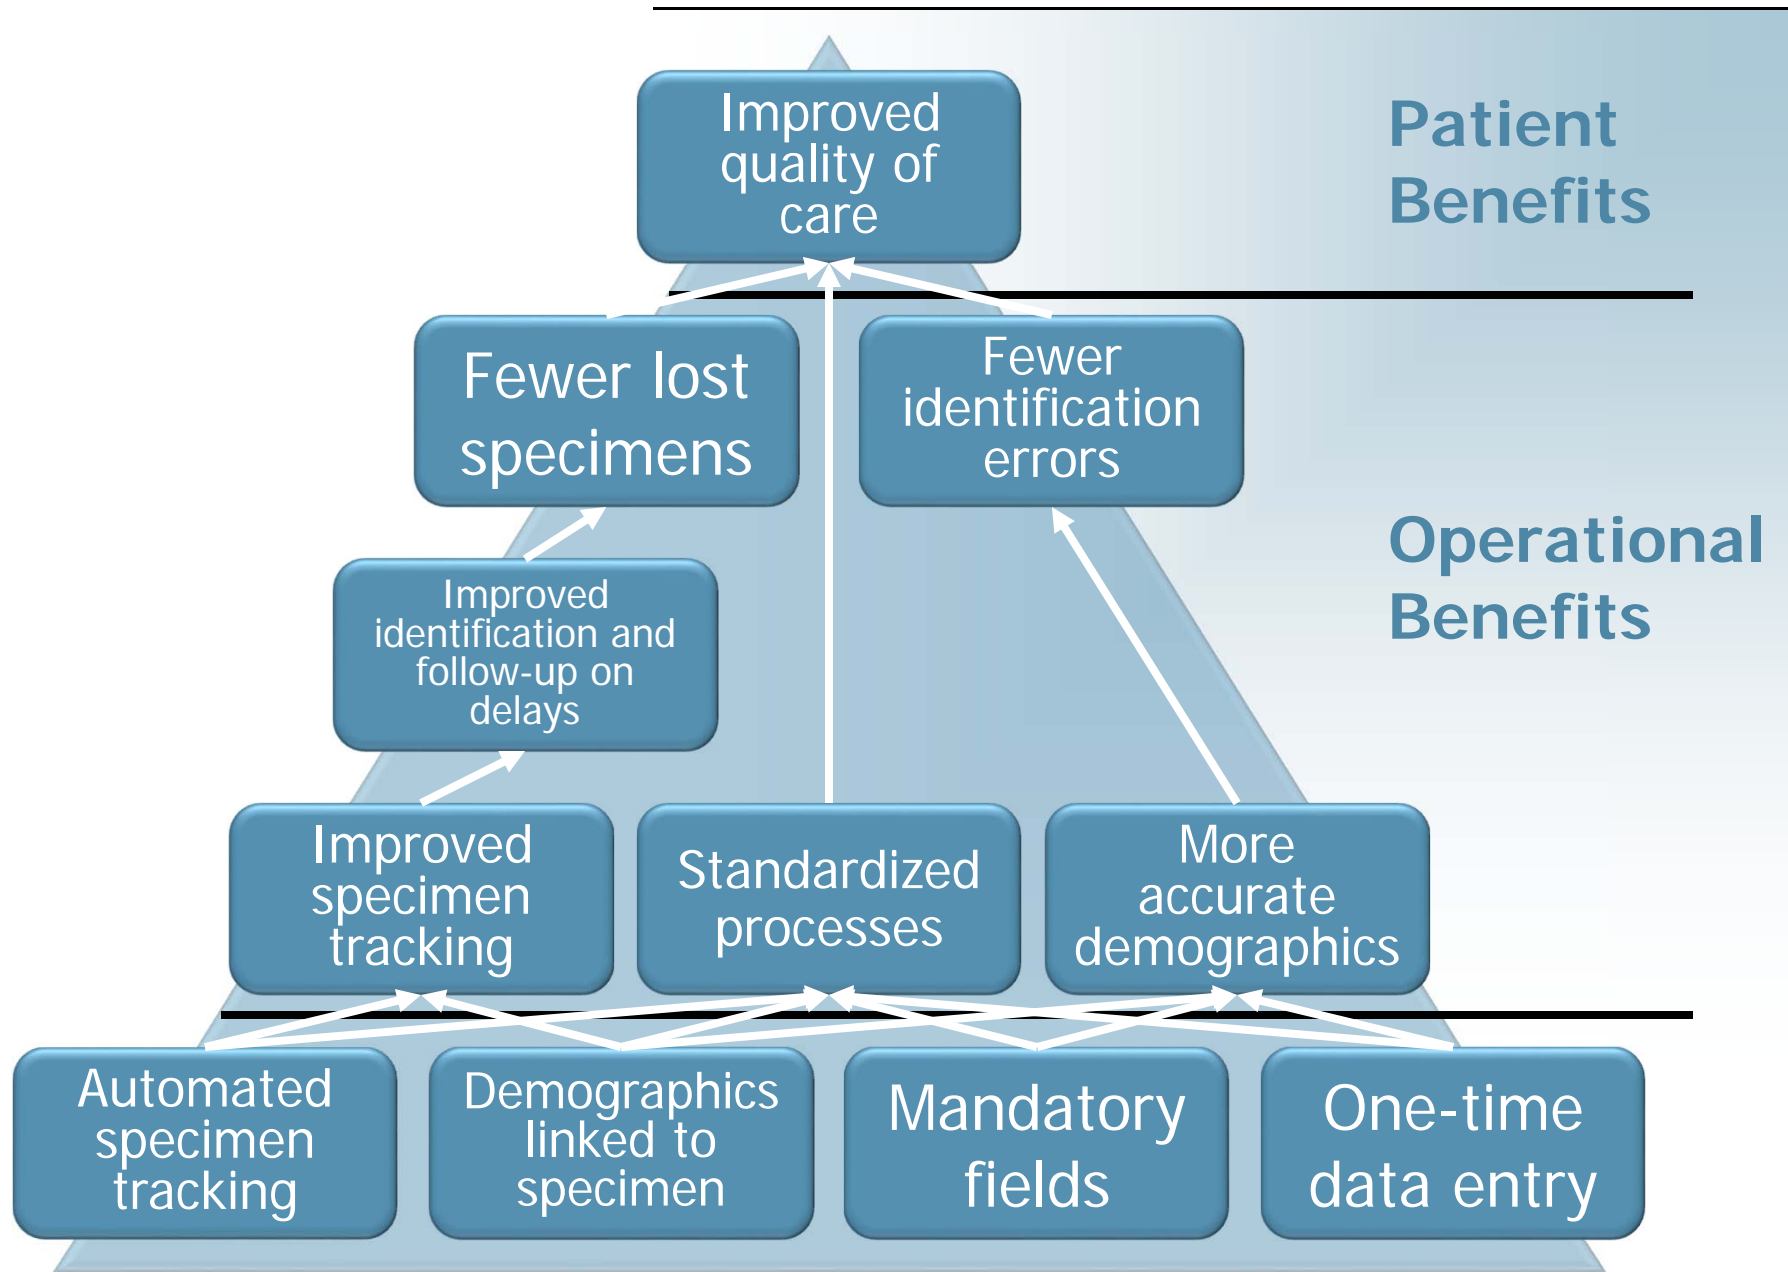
Improved quality of care

Patient Benefits

Fewer lost specimens

Fewer identification errors

Operational Benefits

Improved identification and follow-up on delays

Improved specimen tracking

Standardized processes

More accurate demographics

Automated specimen tracking

Demographics linked to specimen

Mandatory fields

One-time data entry